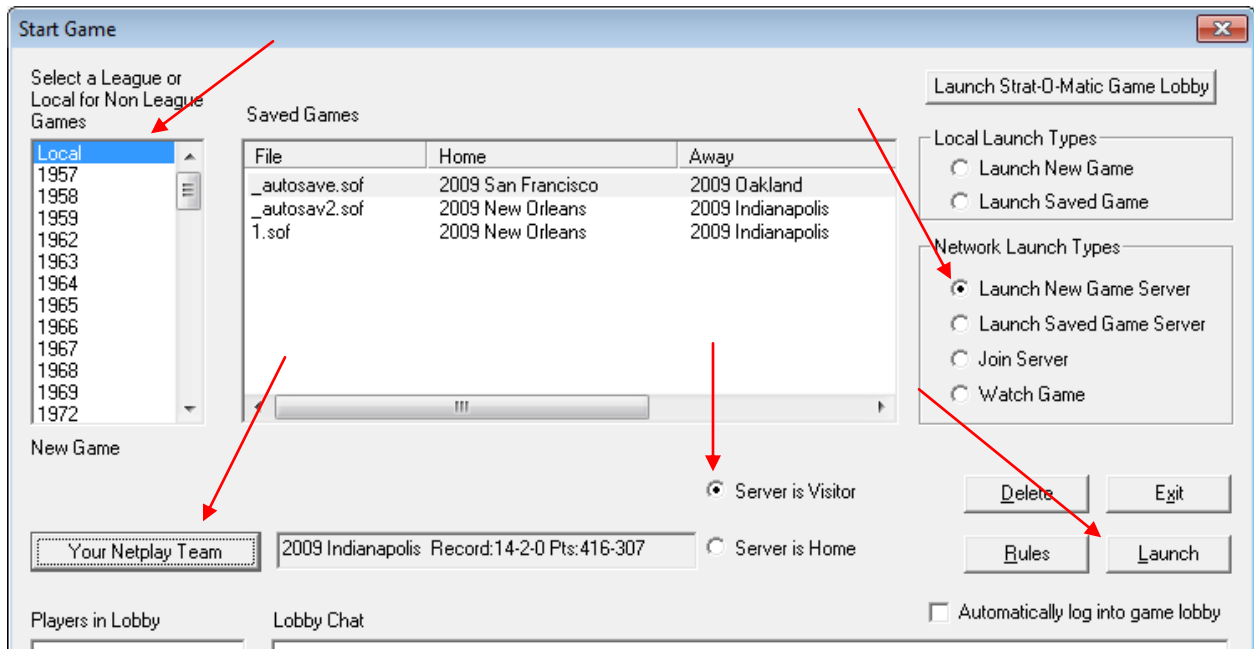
Start Game

Select a League or Local for Non League Games

Local
1957
1958
1959
1962
1963
1964
1965
1966
1967
1968
1969
1972

Saved Games

| File | Home | Away |
|---|---|---|
| _autosave.sof | 2009 San Francisco | 2009 Oakland |
| _autosav2.sof | 2009 New Orleans | 2009 Indianapolis |
| 1.sof | 2009 New Orleans | 2009 Indianapolis |

III

Launch Strat-O-Matic Game Lobby

Local Launch Types
Launch New Game
Launch Saved Game

Network Launch Types
Launch New Game Server
Launch Saved Game Server
Join Server
Watch Game

New Game

Server is Visitor

Your Netplay Team

2009 Indianapolis Record:14-2-0 Pts:416-307

Server is Home

Delete

Exit

Rules

Launch

Automatically log into game lobby

Players in Lobby

Lobby Chat